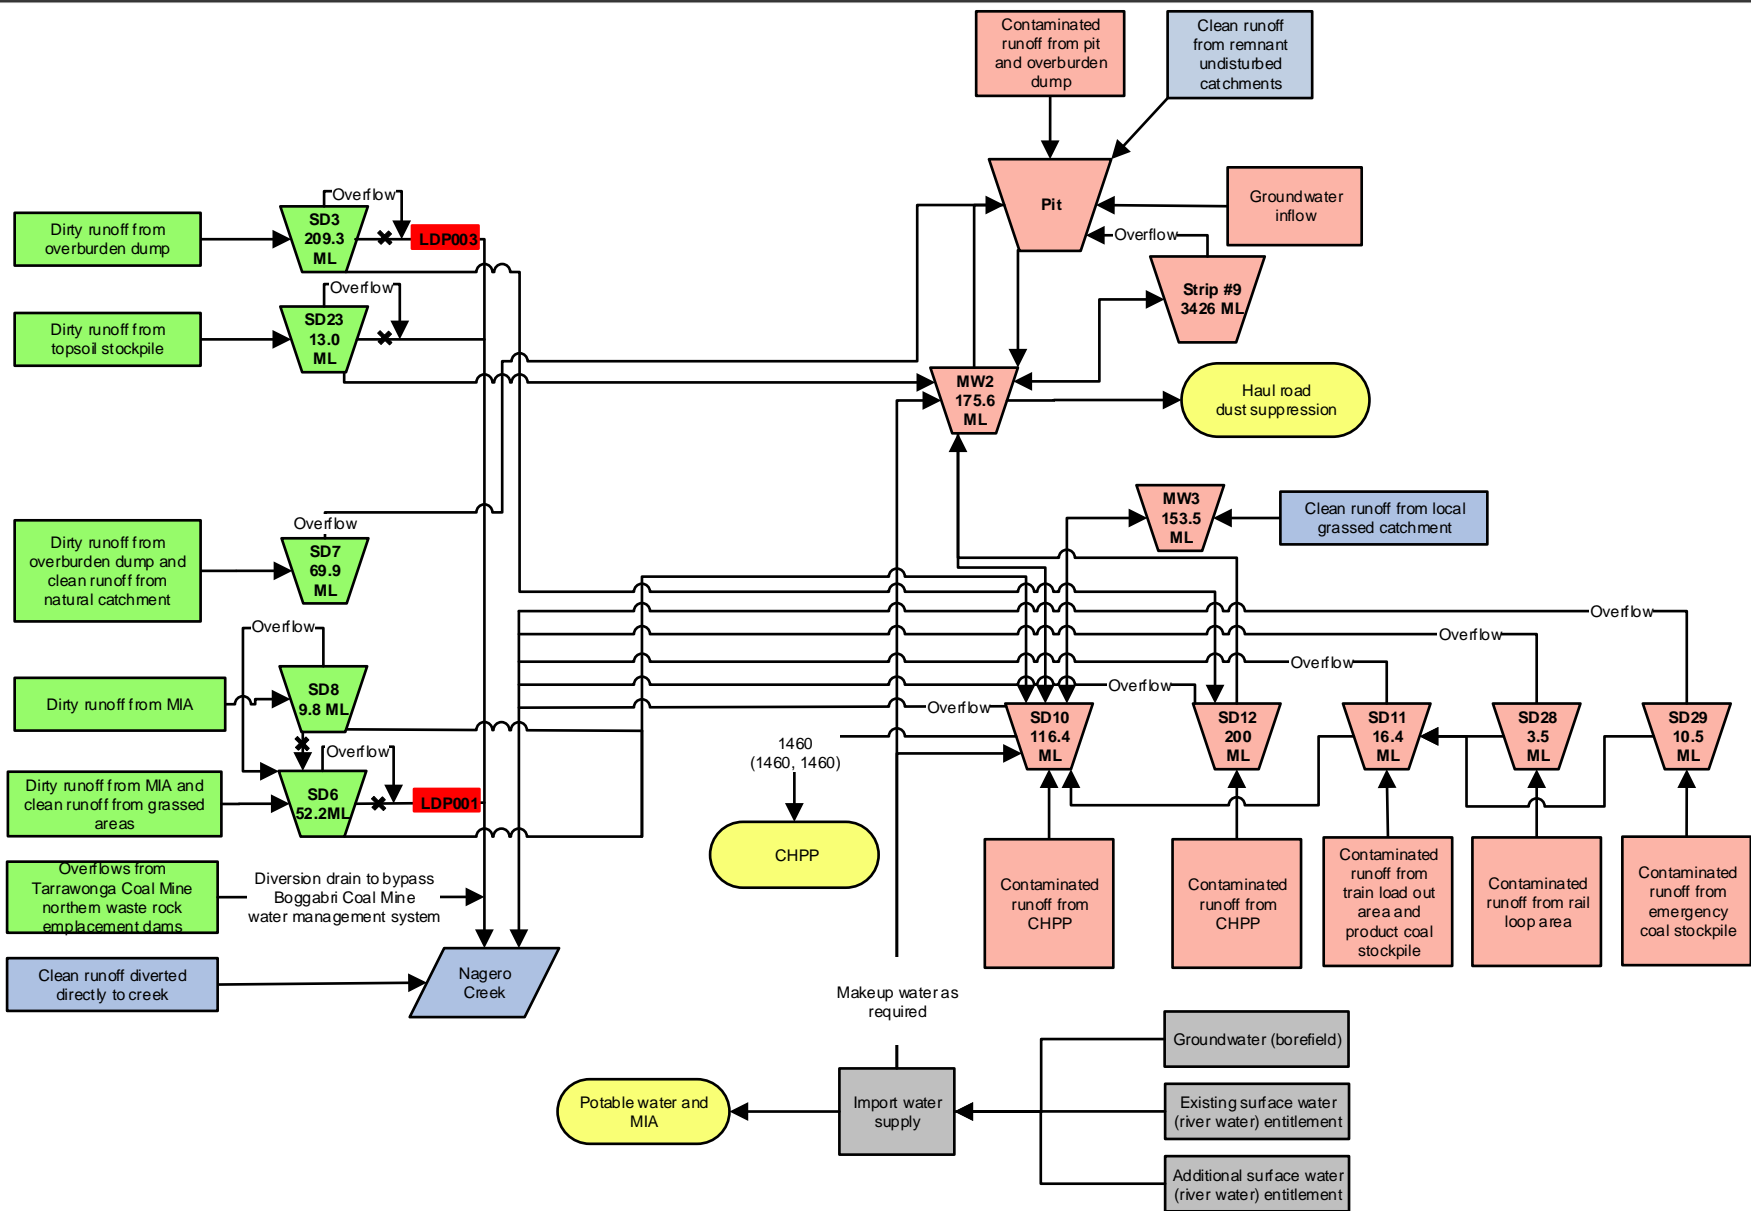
Contaminated runoff from pit and overburden dump

Clean runoff from remnant undisturbed catchments

Pit

Groundwater inflow

Overflow

Strip #9 3426 ML

Overflow

Dirty runoff from overburden dump

SD3 209.3 ML

LDP003

Overflow

Dirty runoff from topsoil stockpile

SD23 13.0 ML

MW2 175.6 ML

Haul road dust suppression

Overflow

Dirty runoff from overburden dump and clean runoff from natural catchment

SD7 69.9 ML

MW3 153.5 ML

Clean runoff from local grassed catchment

Overflow

Overflow

Overflow

Dirty runoff from MIA

SD8 9.8 ML

Overflow

Overflow

Overflow

Dirty runoff from MIA and clean runoff from grassed areas

SD6 52.2ML

LDP001

1460 (1460, 1460)

SD10 116.4 ML

SD12 200 ML

SD11 16.4 ML

SD28 3.5 ML

SD29 10.5 ML

CHPP

Overflows from Tarrawonga Coal Mine northern waste rock emplacement dams

Diversion drain to bypass Boggabri Coal Mine water management system

Contaminated runoff from CHPP

Contaminated runoff from CHPP

Contaminated runoff from train load out area and product coal stockpile

Contaminated runoff from rail loop area

Contaminated runoff from emergency coal stockpile

Clean runoff diverted directly to creek

Nagero Creek

Makeup water as required

Groundwater (borefield)

Potable water and MIA

Import water supply

Existing surface water (river water) entitlement

Additional surface water (river water) entitlement